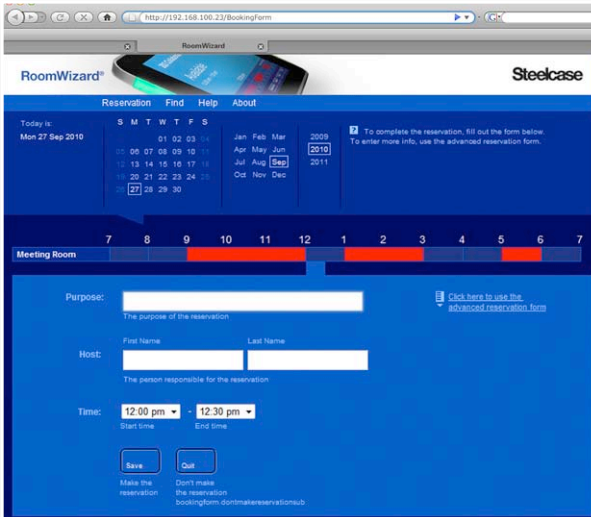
http://192.168.100.23/BookingForm

RoomWizard

RoomWizard®

Steelcase

Reservation Find Help About

Today is:
Mon 27 Sep 2010

| S | M | T | W | T | F | S |
|---|---|---|---|---|---|---|
| | | | 01 | 02 | 03 | 04 |
| 05 | 06 | 07 | 08 | 09 | 10 | 11 |
| 12 | 13 | 14 | 15 | 16 | 17 | 18 |
| 19 | 20 | 21 | 22 | 23 | 24 | 25 |
| 26 | 27 | 28 | 29 | 30 | | |

Jan Feb Mar
Apr May Jun
Jul Aug Sep
Oct Nov Dec

2009
2010
2011

To complete the reservation, fill out the form below.
To enter more info, use the advanced reservation form.

7 8 9 10 11 12 1 2 3 4 5 6 7

Meeting Room

Purpose:
The purpose of the reservation

Click here to use the advanced reservation form

Host:
First Name
Last Name
The person responsible for the reservation

Time:
12:00 pm - 12:30 pm
Start time
End time

Save
Make the reservation

Quit
Don't make the reservation bookingform dontmakereservationsub